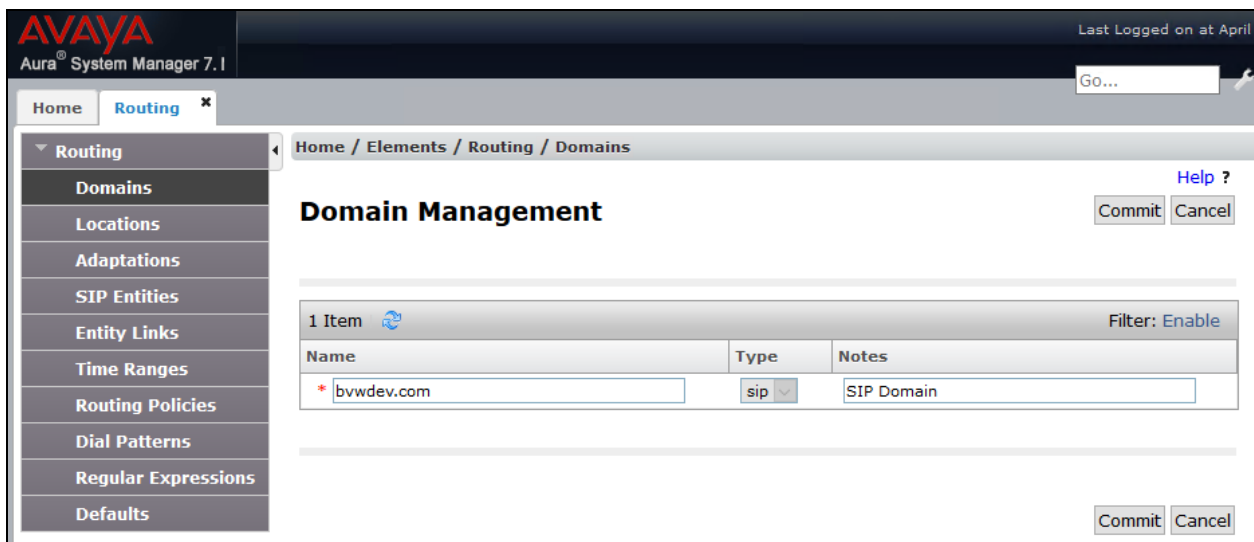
AVAYA
Aura® System Manager 7.1

Last Logged on at April

Go...

Home
Routing ×

Routing
Domains
Locations
Adaptations
SIP Entities
Entity Links
Time Ranges
Routing Policies
Dial Patterns
Regular Expressions
Defaults

Home / Elements / Routing / Domains

Help ?

Domain Management

Commit Cancel

1 Item

Filter: Enable

| Name | Type | Notes |
|---|---|---|
| * bvwdev.com | sip | SIP Domain |

Commit Cancel